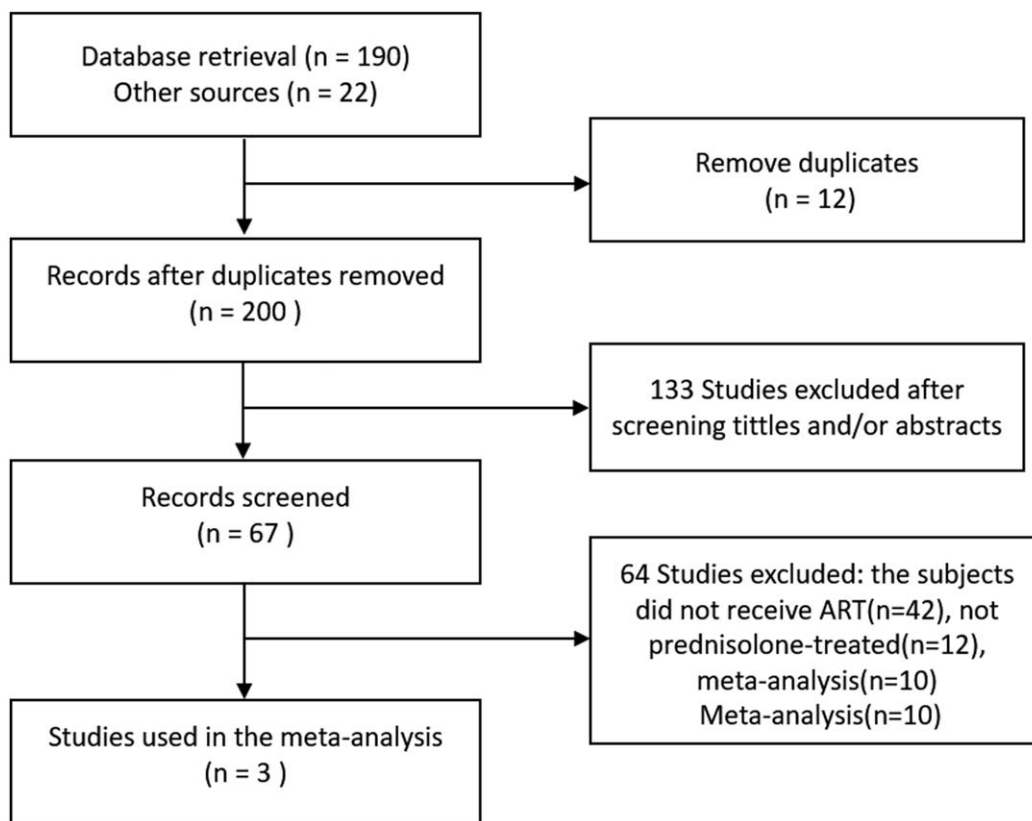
Database retrieval (n = 190)
Other sources (n = 22)

Remove duplicates
(n = 12)

Records after duplicates removed
(n = 200 )

133 Studies excluded after screening tittles and/or abstracts

Records screened
(n = 67 )

64 Studies excluded: the subjects did not receive ART(n=42), not prednisolone-treated(n=12), meta-analysis(n=10)
Meta-analysis(n=10)

Studies used in the meta-analysis
(n = 3 )